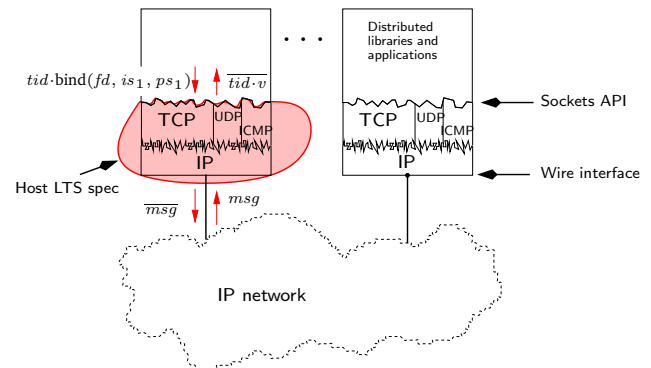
$tid \cdot \text{bind}(fd, is_1, ps_1)$

$\overline{tid \cdot v}$

TCP

UDP

ICMP

IP

Host LTS spec

. . .

Distributed libraries and applications

TCP

UDP

ICMP

IP

Sockets API

Wire interface

$\overline{msg}$

$msg$

IP network